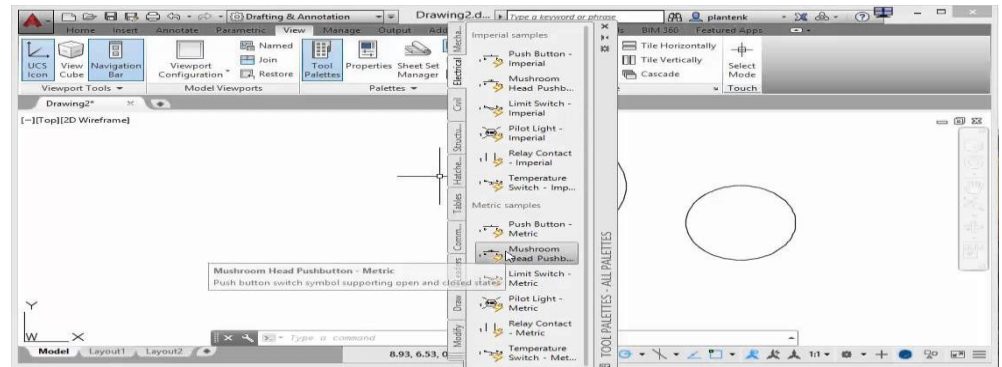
Drafting & Annotation
Drawing2.d...
Type a keyword or phrase
plantenk
Home Insert Annotate Parametric View Manage Output Add
BIM 360 Featured Apps
UCS Icon View Cube Navigation Bar
Viewport Configuration
Named
Join
Restore
Tool Palettes
Properties
Sheet Set Manager
Tile Horizontally
Tile Vertically
Cascade
Select Mode
Viewport Tools
Model Viewports
Palettes
Touch
Drawing2*
[−][Top][2D Wireframe]
Mecha...
Electrical
Civil
Structu...
Hatche...
Tables
Comm...
Leaders
Draw
Modify
Imperial samples
Push Button - Imperial
Mushroom Head Pushb...
Limit Switch - Imperial
Pilot Light - Imperial
Relay Contact - Imperial
Temperature Switch - Imp...
Metric samples
Push Button - Metric
Mushroom Head Pushb...
Limit Switch - Metric
Pilot Light - Metric
Relay Contact - Metric
Temperature Switch - Met...
TOOL PALETTES - ALL PALETTES
Mushroom Head Pushbutton - Metric
Push button switch symbol supporting open and closed states
Y
W
X
Type a command
Model Layout1 Layout2
8.93, 6.53, 0
1:1